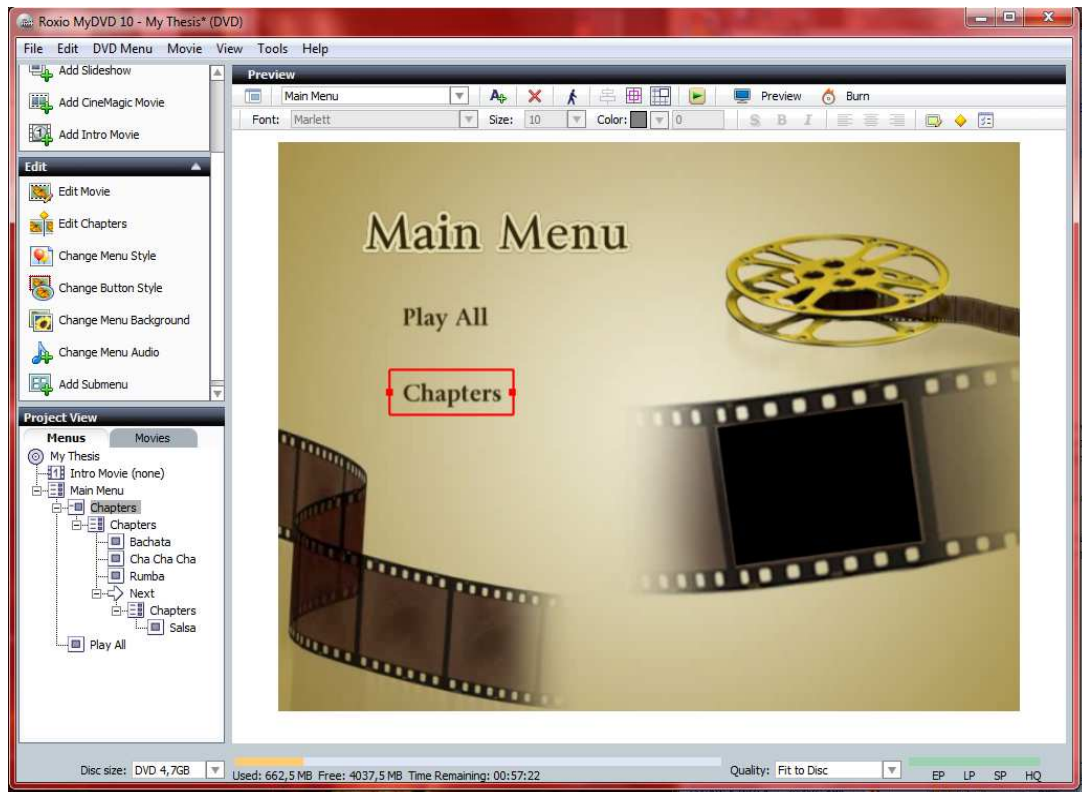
Roxio MyDVD 10 - My Thesis* (DVD)

File Edit DVD Menu Movie View Tools Help

Add Slideshow
Add CineMagic Movie
Add Intro Movie

Edit
Edit Movie
Edit Chapters
Change Menu Style
Change Button Style
Change Menu Background
Change Menu Audio
Add Submenu

Project View
Menus Movies
My Thesis
Intro Movie (none)
Main Menu
Chapters
Chapters
Bachata
Cha Cha Cha
Rumba
Next
Chapters
Salsa
Play All

Preview
Main Menu
Preview Burn
Font: Marlett Size: 10 Color: 0

Main Menu
Play All
Chapters

Disc size: DVD 4,7GB
Used: 662,5 MB Free: 4037,5 MB Time Remaining: 00:57:22
Quality: Fit to Disc
EP LP SP HQ